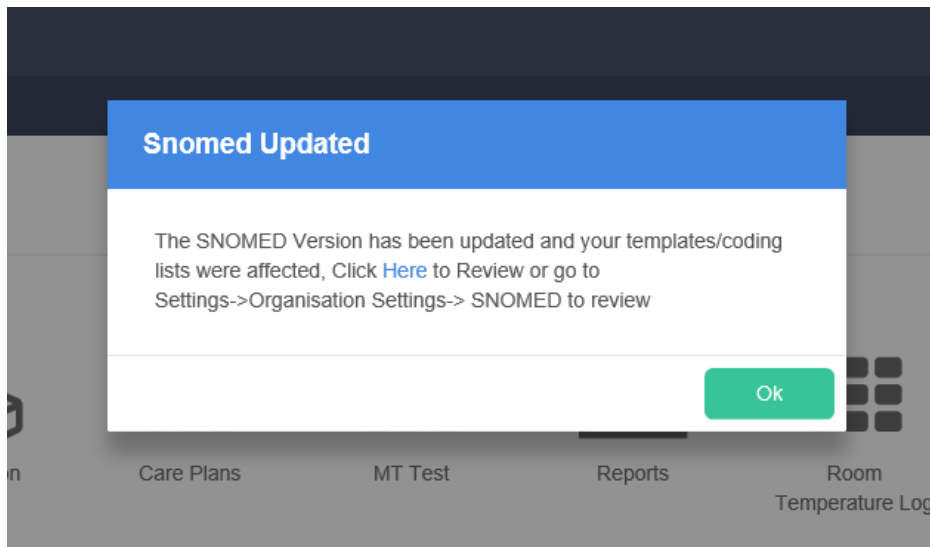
Snomed Updated

The SNOMED Version has been updated and your templates/coding lists were affected, Click Here to Review or go to Settings->Organisation Settings-> SNOMED to review

Ok

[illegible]n

Care Plans

MT Test

Reports

Room Temperature Log